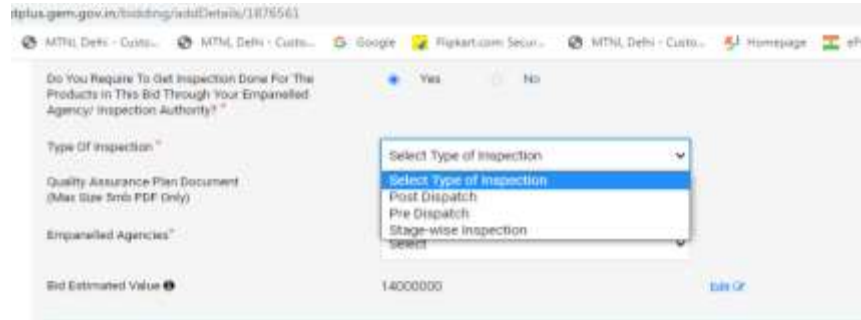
tplus.gem.gov.in/bidding/addDetails/1876561

MTNL Delhi - Custo... MTNL Delhi - Custo... Google Flipkart.com: Secur... MTNL Delhi - Custo... Homepage eP

Do You Require To Get Inspection Done For The Products in This Bid Through Your Empanelled Agency/ Inspection Authority? *

Yes No

Type Of Inspection *

Select Type of Inspection

Select Type of Inspection
Post Dispatch
Pre Dispatch
Stage-wise Inspection

Quality Assurance Plan Document (Max Size 5mb PDF Only)

Empanelled Agencies*

Select

Bid Estimated Value

14000000

Edit